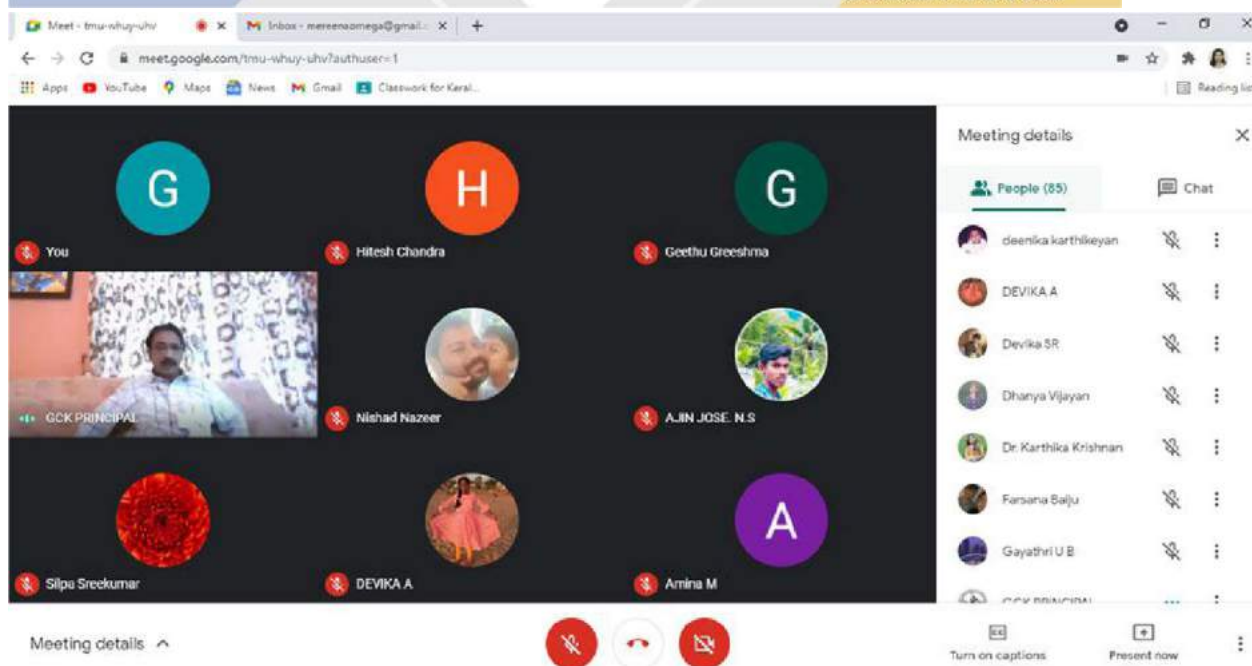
Meet - tmu-whuy-uhv
Inbox - mereenaomega@gmail.c
meet.google.com/tmu-whuy-uhv?authuser=1
Apps YouTube Maps News Gmail Classwork for Keral...
Reading list

G
You
H
Hitesh Chandra
G
Geethu Greeshma
GCK PRINCIPAL
Nishad Nazeer
AJIN JOSE. N.S
Silpa Sreekumar
DEVIKA A
A
Amina M

Meeting details
People (85)
Chat
deenika karthikeyan
DEVIKA A
Devika SR
Dhanya Vijayan
Dr. Karthika Krishnan
Farsana Baiju
Gayathri U B
GCK PRINCIPAL

Meeting details
Turn on captions
Present now